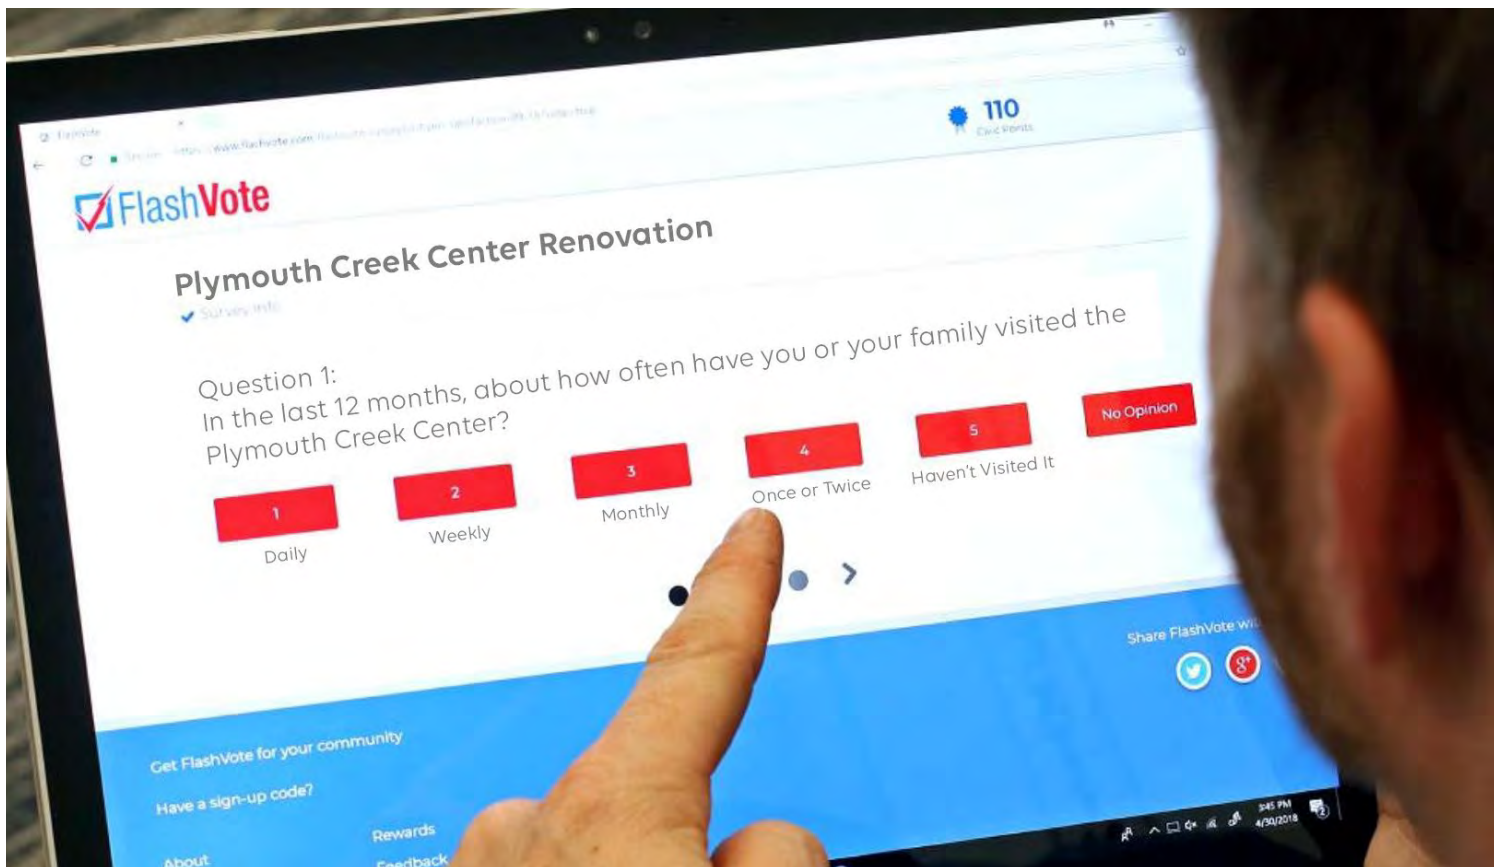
FlashVote

110
Civic Points

Plymouth Creek Center Renovation

Survey info

Question 1:
In the last 12 months, about how often have you or your family visited the Plymouth Creek Center?

1
Daily

2
Weekly

3
Monthly

4
Once or Twice

5
Haven't Visited It

No Opinion

Share FlashVote wi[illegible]

Get FlashVote for your community

Have a sign-up code?

About

Rewards

Feedback

3:45 PM
4/30/2018